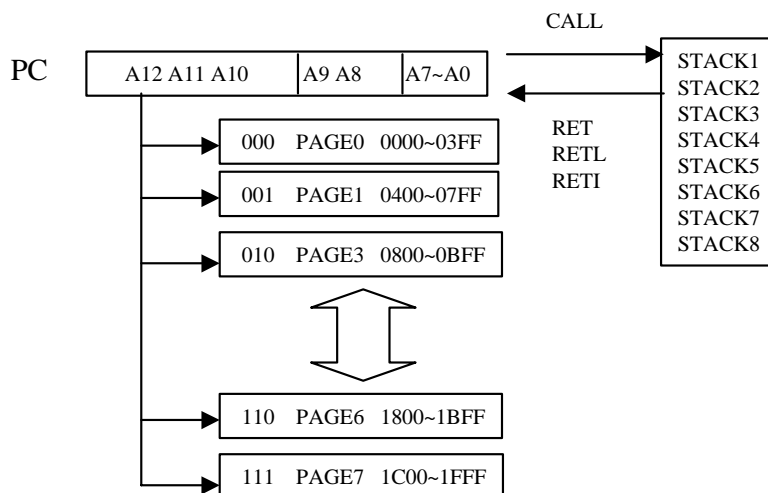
CALL

PC

A12 A11 A10

A9 A8

A7~A0

STACK1
STACK2
STACK3
STACK4
STACK5
STACK6
STACK7
STACK8

RET
RETL
RETI

000 PAGE0 0000~03FF

001 PAGE1 0400~07FF

010 PAGE3 0800~0BFF

110 PAGE6 1800~1BFF

111 PAGE7 1C00~1FFF